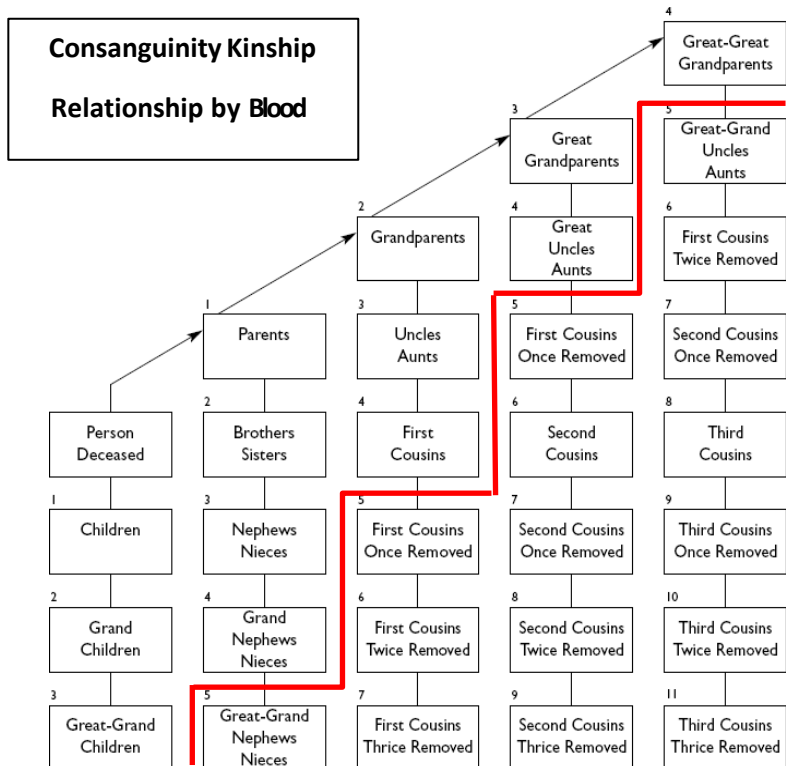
Consanguinity Kinship

Relationship by Blood

4
Great-Great Grandparents

3
Great Grandparents

5
Great-Grand Uncles Aunts

2
Grandparents

4
Great Uncles Aunts

6
First Cousins Twice Removed

1
Parents

3
Uncles Aunts

5
First Cousins Once Removed

7
Second Cousins Once Removed

Person Deceased

2
Brothers Sisters

4
First Cousins

6
Second Cousins

8
Third Cousins

1
Children

3
Nephews Nieces

5
First Cousins Once Removed

7
Second Cousins Once Removed

9
Third Cousins Once Removed

2
Grand Children

4
Grand Nephews Nieces

6
First Cousins Twice Removed

8
Second Cousins Twice Removed

10
Third Cousins Twice Removed

3
Great-Grand Children

5
Great-Grand Nephews Nieces

7
First Cousins Thrice Removed

9
Second Cousins Thrice Removed

11
Third Cousins Thrice Removed